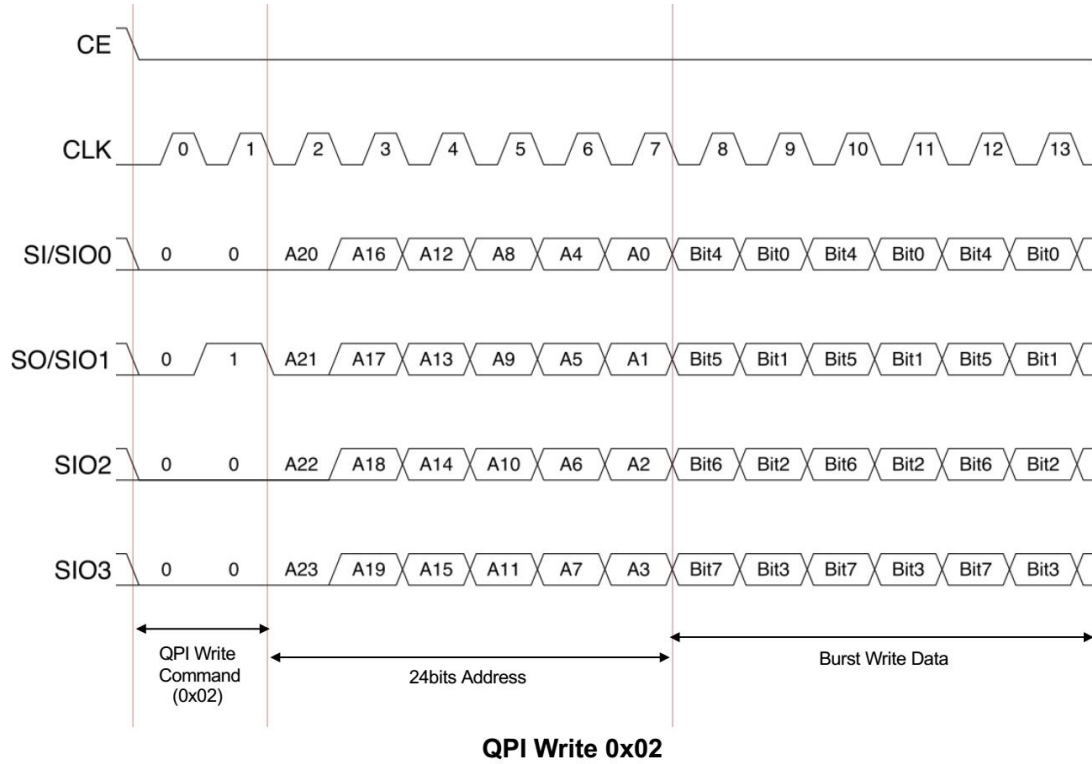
CE

CLK 0 1 2 3 4 5 6 7 8 9 10 11 12 13

SI/SIO0 0 0 A20 A16 A12 A8 A4 A0 Bit4 Bit0 Bit4 Bit0 Bit4 Bit0

SO/SIO1 0 1 A21 A17 A13 A9 A5 A1 Bit5 Bit1 Bit5 Bit1 Bit5 Bit1

SIO2 0 0 A22 A18 A14 A10 A6 A2 Bit6 Bit2 Bit6 Bit2 Bit6 Bit2

SIO3 0 0 A23 A19 A15 A11 A7 A3 Bit7 Bit3 Bit7 Bit3 Bit7 Bit3

QPI Write Command (0x02)

24bits Address

Burst Write Data

QPI Write 0x02